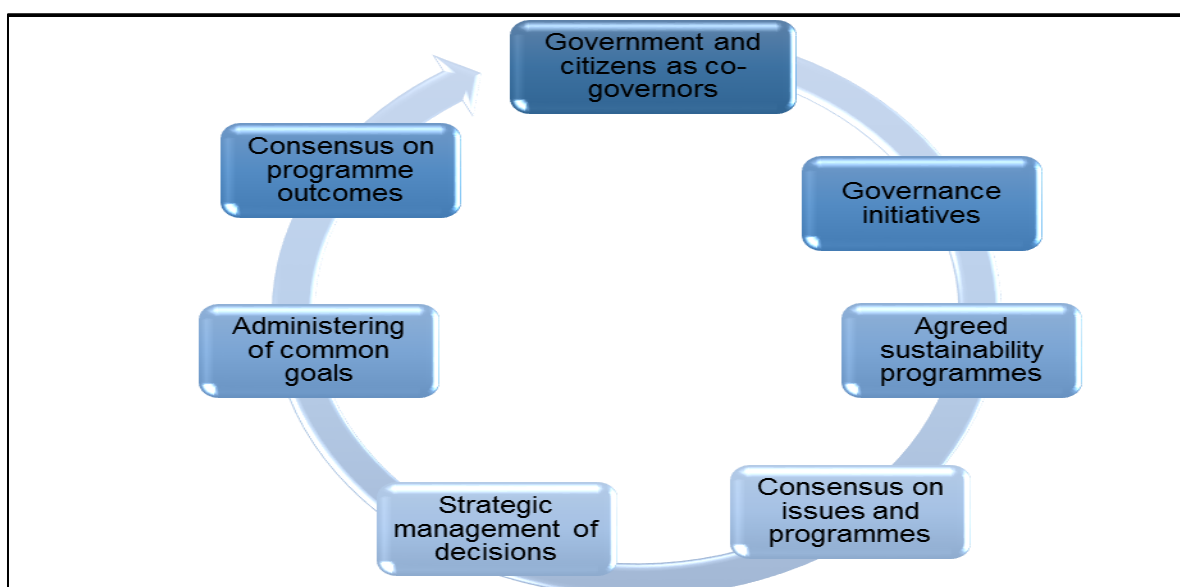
Government and citizens as co-governors

Governance initiatives

Agreed sustainability programmes

Consensus on issues and programmes

Strategic management of decisions

Administering of common goals

Consensus on programme outcomes